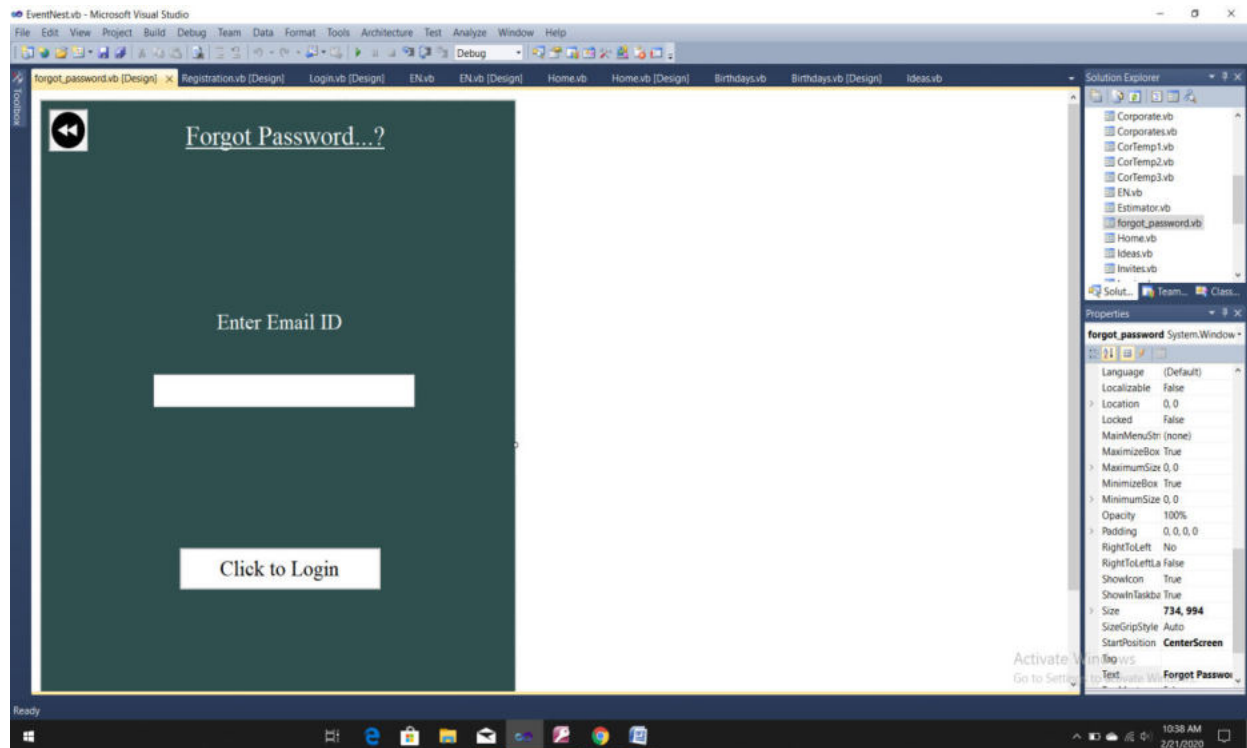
EventNest.vb - Microsoft Visual Studio

File Edit View Project Build Debug Team Data Format Tools Architecture Test Analyze Window Help

Debug

Toolbox

forgot_password.vb [Design] × Registration.vb [Design] Login.vb [Design] EN.vb EN.vb [Design] Home.vb Home.vb [Design] Birthdays.vb Birthdays.vb [Design] Ideas.vb

Forgot Password...?

Enter Email ID

Click to Login

Solution Explorer

Corporate.vb
Corporates.vb
CorTemp1.vb
CorTemp2.vb
CorTemp3.vb
EN.vb
Estimator.vb
forgot_password.vb
Home.vb
Ideas.vb
Invites.vb

Solut... Team... Class...

Properties

forgot_password System.Window

| | |
|---|---|
| Language | (Default) |
| Localizable | False |
| Location | 0, 0 |
| Locked | False |
| MainMenuStri | (none) |
| MaximizeBox | True |
| MaximumSize | 0, 0 |
| MinimizeBox | True |
| MinimumSize | 0, 0 |
| Opacity | 100% |
| Padding | 0, 0, 0, 0 |
| RightToLeft | No |
| RightToLeftLa | False |
| ShowIcon | True |
| ShowInTaskba | True |
| Size | 734, 994 |
| SizeGripStyle | Auto |
| StartPosition | CenterScreen |
| Tag | |
| Text | Forgot Passwo |

Activate Windows
Go to Settings to activate Windows.

Ready

10:38 AM
2/21/2020